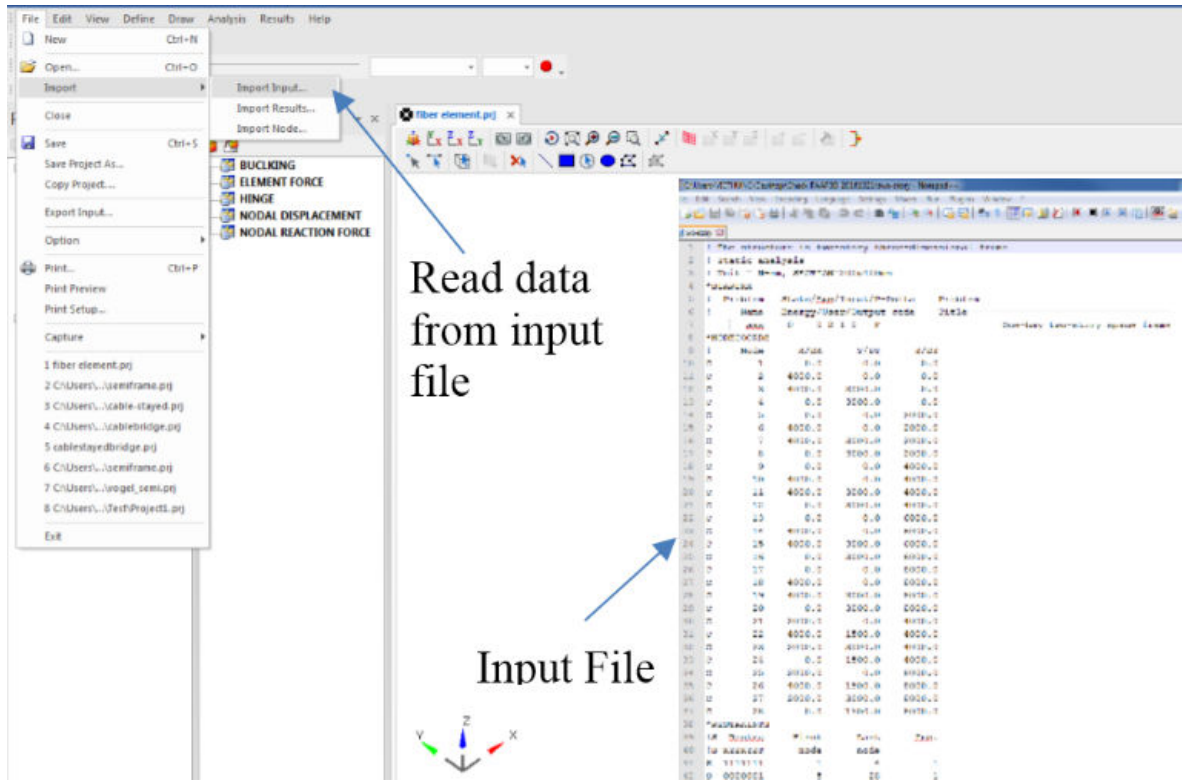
File Edit View Define Draw Analysis Results Help

New Ctrl+N
Open... Ctrl+O
Import
Close
Save Ctrl+S
Save Project As...
Copy Project...
Export Input...
Option
Print... Ctrl+P
Print Preview
Print Setup...
Capture
1 fiber element.prj
2 C:\Users\...\semiframe.prj
3 C:\Users\...\cable-stayed.prj
4 C:\Users\...\cablebridge.prj
5 cablestayedbridge.prj
6 C:\Users\...\semiframe.prj
7 C:\Users\...\vogel_semi.prj
8 C:\Users\...\Test\Project1.prj
Exit

Import Input...
Import Results...
Import Node...

fiber element.prj

BUCKLING
ELEMENT FORCE
HINGE
NODAL DISPLACEMENT
NODAL REACTION FORCE

Read data from input file

Input File

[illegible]
! static analysis
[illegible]

| | Node | X | Y | Z |
|---|---|---|---|---|
| 10 | 1 | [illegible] | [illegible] | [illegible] |
| 11 | 2 | 4000.0 | 0.0 | 0.0 |
| 12 | 3 | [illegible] | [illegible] | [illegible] |
| 13 | 4 | 0.0 | 3000.0 | 0.0 |
| 14 | 5 | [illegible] | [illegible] | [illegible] |
| 15 | 6 | 4000.0 | 0.0 | 2000.0 |
| 16 | 7 | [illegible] | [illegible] | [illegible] |
| 17 | 8 | 0.0 | 3000.0 | 2000.0 |
| 18 | 9 | 0.0 | 0.0 | 4000.0 |
| 19 | 10 | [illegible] | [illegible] | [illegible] |
| 20 | 11 | 4000.0 | 3000.0 | 4000.0 |
| 21 | 12 | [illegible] | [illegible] | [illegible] |
| 22 | 13 | 0.0 | 0.0 | 6000.0 |
| 23 | 14 | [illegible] | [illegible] | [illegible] |
| 24 | 15 | 4000.0 | 3000.0 | 6000.0 |
| 25 | 16 | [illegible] | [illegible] | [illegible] |
| 26 | 17 | 0.0 | 0.0 | 8000.0 |
| 27 | 18 | 4000.0 | 0.0 | 8000.0 |
| 28 | 19 | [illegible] | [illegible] | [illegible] |
| 29 | 20 | 0.0 | 3000.0 | 8000.0 |
| 30 | 21 | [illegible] | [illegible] | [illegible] |
| 31 | 22 | 4000.0 | 1500.0 | 4000.0 |
| 32 | 23 | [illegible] | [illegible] | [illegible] |
| 33 | 24 | 0.0 | 1500.0 | 4000.0 |
| 34 | 25 | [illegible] | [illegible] | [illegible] |
| 35 | 26 | 4000.0 | 1500.0 | 8000.0 |
| 36 | 27 | 2000.0 | 3000.0 | 8000.0 |
| 37 | 28 | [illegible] | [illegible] | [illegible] |

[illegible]

Z
Y
X